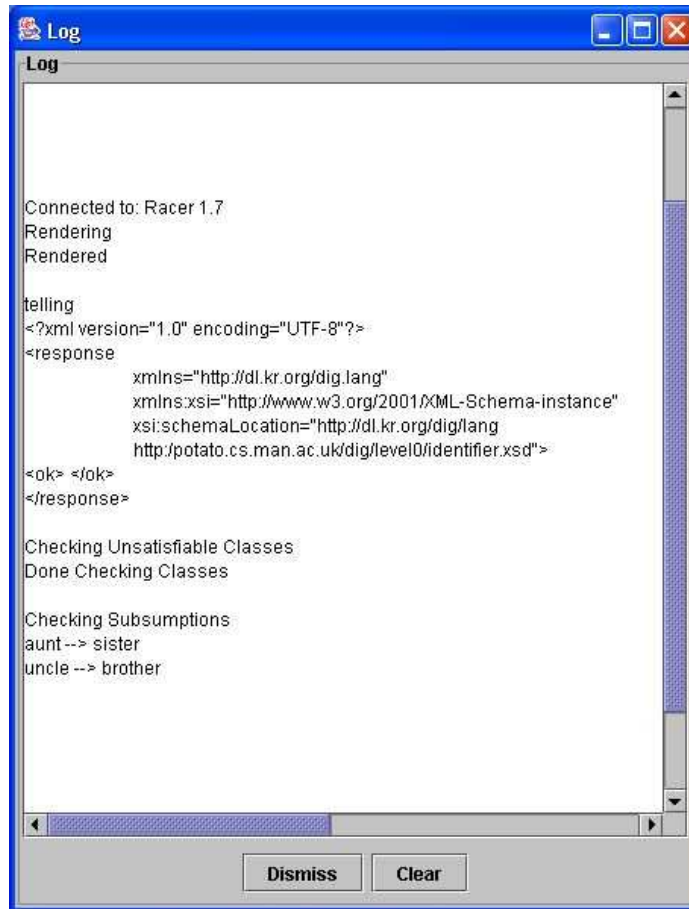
Log

Log

Connected to: Racer 1.7
Rendering
Rendered

telling
<?xml version="1.0" encoding="UTF-8"?>
<response
xmlns="http://dl.kr.org/dig.lang"
xmlns:xsi="http://www.w3.org/2001/XML-Schema-instance"
xsi:schemaLocation="http://dl.kr.org/dig/lang
http:/potato.cs.man.ac.uk/dig/level0/identifier.xsd">
<ok> </ok>
</response>

Checking Unsatisfiable Classes
Done Checking Classes

Checking Subsumptions
aunt --> sister
uncle --> brother

Dismiss Clear